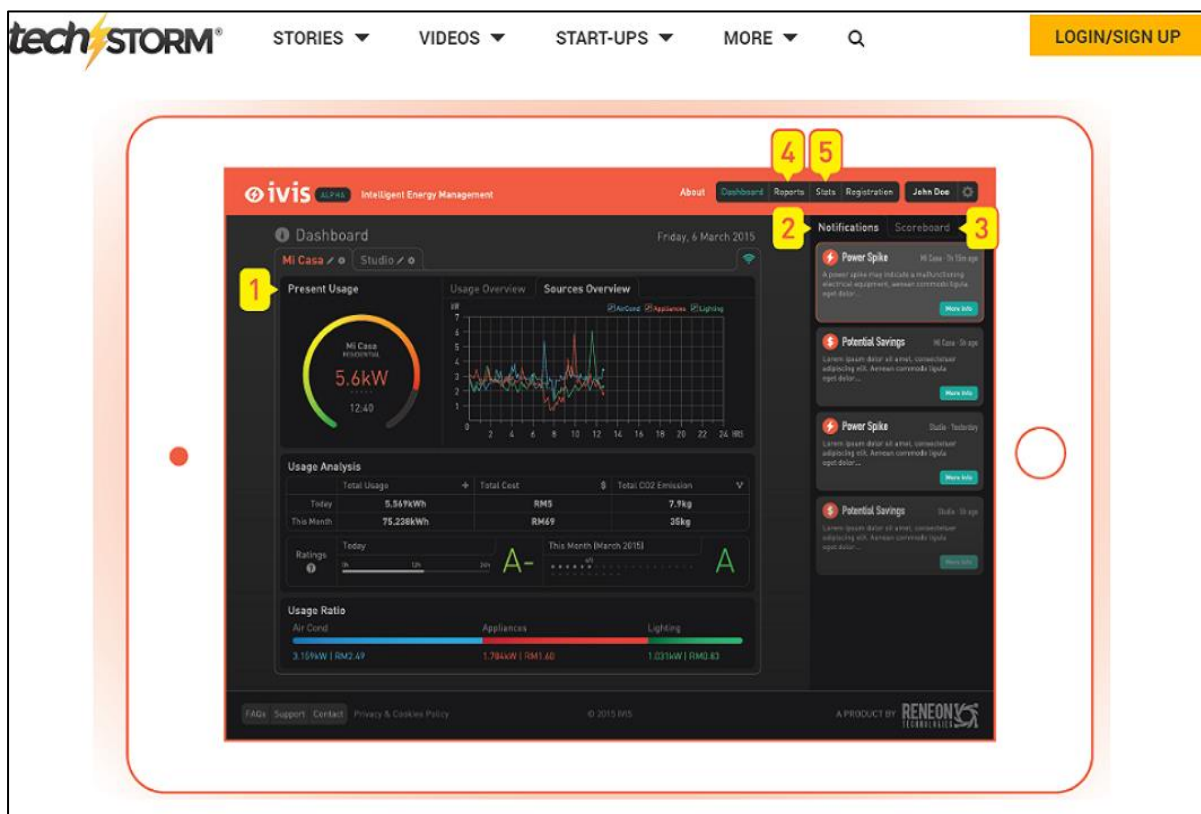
techSTORM®
STORIES ▼ VIDEOS ▼ START-UPS ▼ MORE ▼
LOGIN/SIGN UP

ivis ALPHA Intelligent Energy Management
About Dashboard Reports Stats Registration John Doe
4 5

Dashboard
Friday, 6 March 2015
Mi Casa Studio

1 Present Usage
Mi Casa RESIDENTIAL
5.6kW
12:40

Usage Overview Sources Overview
AirCond Appliances Lighting
kW
7
6
5
4
3
2
1
0
2 4 6 8 10 12 14 16 18 20 22 24 HRS

Usage Analysis
| | Total Usage | Total Cost | Total CO2 Emission |
|---|---|---|---|
| Today | 5.569kWh | RM5 | 7.9kg |
| This Month | 75.238kWh | RM69 | 35kg |

Ratings
Today A-
This Month (March 2015) A

Usage Ratio
Air Cond Appliances Lighting
3.159kW | RM2.49 1.784kW | RM1.60 1.031kW | RM0.83

2 Notifications Scoreboard 3

Power Spike
Mi Casa · 1h 10m ago
A power spike may indicate a malfunctioning electrical equipment, aenean commodo ligula eget dolor...
More Info

Potential Savings
Mi Casa · 5h ago
Lorem ipsum dolor sit amet, consectetuer adipiscing elit. Aenean commodo ligula eget dolor...
More Info

Power Spike
Studio · Yesterday
Lorem ipsum dolor sit amet, consectetuer adipiscing elit. Aenean commodo ligula eget dolor...
More Info

Potential Savings
Studio · 5d ago
Lorem ipsum dolor sit amet, consectetuer adipiscing elit. Aenean commodo ligula eget dolor...
More Info

FAQs Support Contact Privacy & Cookies Policy
© 2015 IVIS
A PRODUCT BY RENEON TECHNOLOGIES